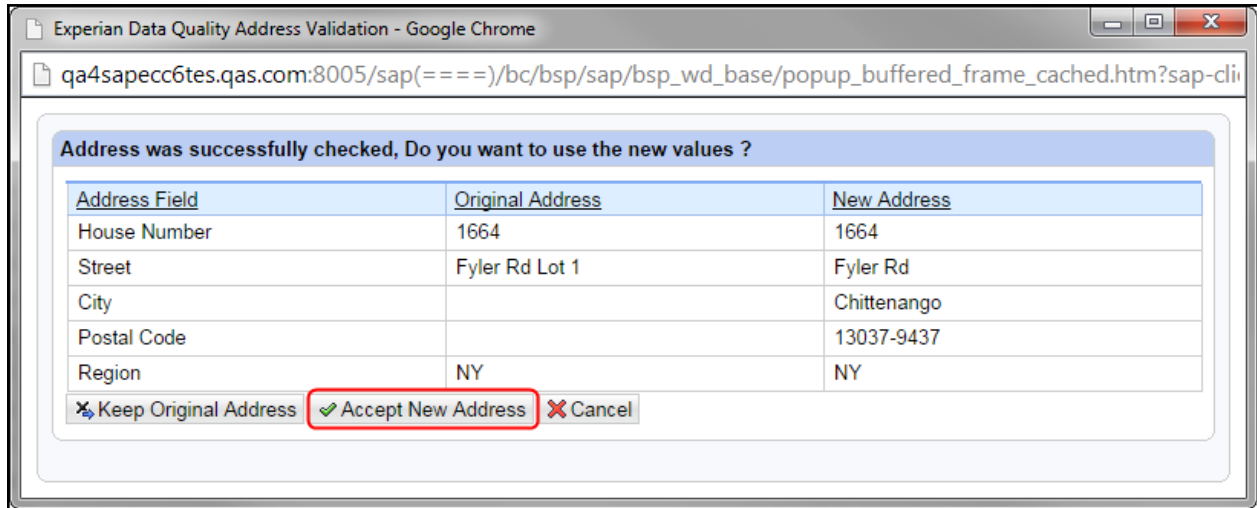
Experian Data Quality Address Validation - Google Chrome

qa4sapecc6tes.qas.com:8005/sap(====)/bc/bsp/sap/bsp_wd_base/popup_buffered_frame_cached.htm?sap-cli

Address was successfully checked, Do you want to use the new values ?

| Address Field | Original Address | New Address |
|---|---|---|
| House Number | 1664 | 1664 |
| Street | Fyler Rd Lot 1 | Fyler Rd |
| City | | Chittenango |
| Postal Code | | 13037-9437 |
| Region | NY | NY |

Keep Original Address
Accept New Address
Cancel